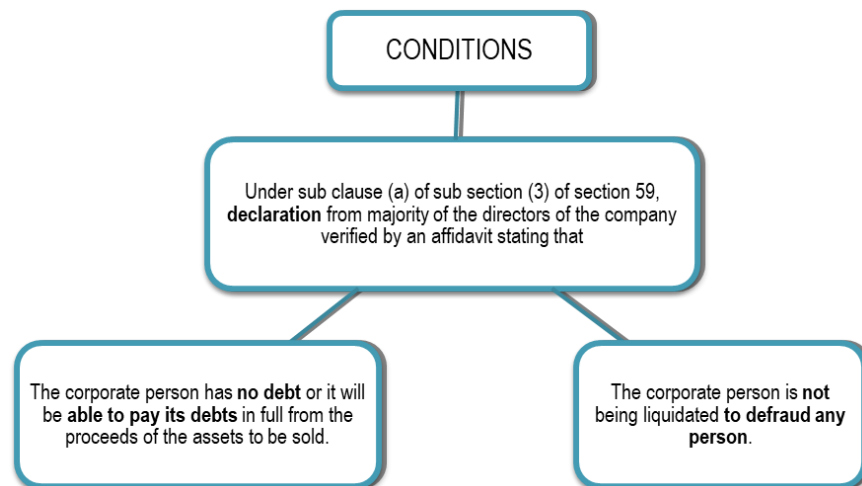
CONDITIONS

Under sub clause (a) of sub section (3) of section 59, **declaration** from majority of the directors of the company verified by an affidavit stating that

The corporate person has **no debt** or it will be **able to pay its debts** in full from the proceeds of the assets to be sold.

The corporate person is **not** being liquidated **to defraud any person**.